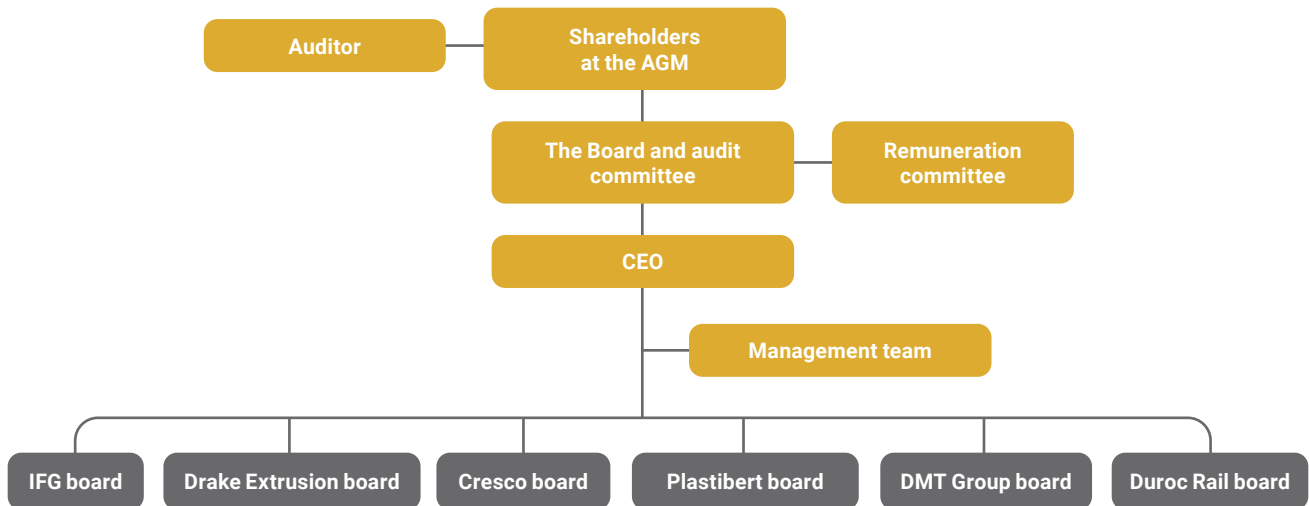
Auditor

Shareholders at the AGM

The Board and audit committee

Remuneration committee

CEO

Management team

IFG board

Drake Extrusion board

Cresco board

Plastibert board

DMT Group board

Duroc Rail board